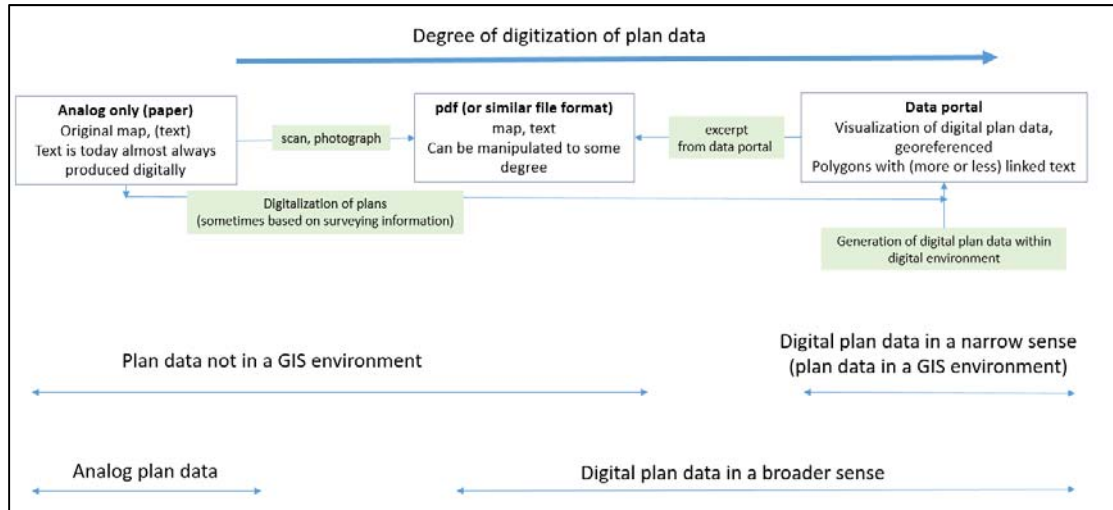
Degree of digitization of plan data

**Analog only (paper)**
Original map, (text)
Text is today almost always produced digitally

scan, photograph

**pdf (or similar file format)**
map, text
Can be manipulated to some degree

excerpt from data portal

**Data portal**
Visualization of digital plan data, georeferenced
Polygons with (more or less) linked text

Digitalization of plans
(sometimes based on surveying information)

Generation of digital plan data within digital environment

Plan data not in a GIS environment

Digital plan data in a narrow sense
(plan data in a GIS environment)

Analog plan data

Digital plan data in a broader sense